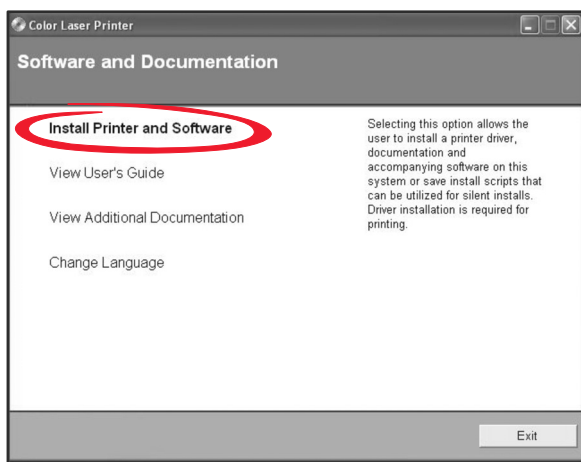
Color Laser Printer

Software and Documentation

Install Printer and Software

View User's Guide

View Additional Documentation

Change Language

Selecting this option allows the user to install a printer driver, documentation and accompanying software on this system or save install scripts that can be utilized for silent installs. Driver installation is required for printing.

Exit